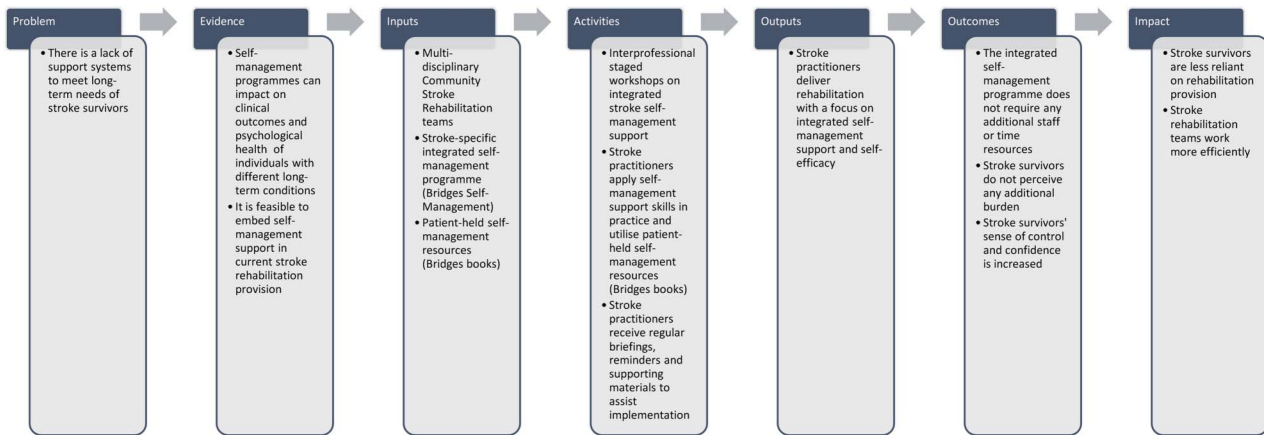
Problem

• There is a lack of support systems to meet long-term needs of stroke survivors

Evidence

• Self-management programmes can impact on clinical outcomes and psychological health of individuals with different long-term conditions
• It is feasible to embed self-management support in current stroke rehabilitation provision

Inputs

• Multi-disciplinary Community Stroke Rehabilitation teams
• Stroke-specific integrated self-management programme (Bridges Self-Management)
• Patient-held self-management resources (Bridges books)

Activities

• Interprofessional staged workshops on integrated stroke self-management support
• Stroke practitioners apply self-management support skills in practice and utilise patient-held self-management resources (Bridges books)
• Stroke practitioners receive regular briefings, reminders and supporting materials to assist implementation

Outputs

• Stroke practitioners deliver rehabilitation with a focus on integrated self-management support and self-efficacy

Outcomes

• The integrated self-management programme does not require any additional staff or time resources
• Stroke survivors do not perceive any additional burden
• Stroke survivors' sense of control and confidence is increased

Impact

• Stroke survivors are less reliant on rehabilitation provision
• Stroke rehabilitation teams work more efficiently